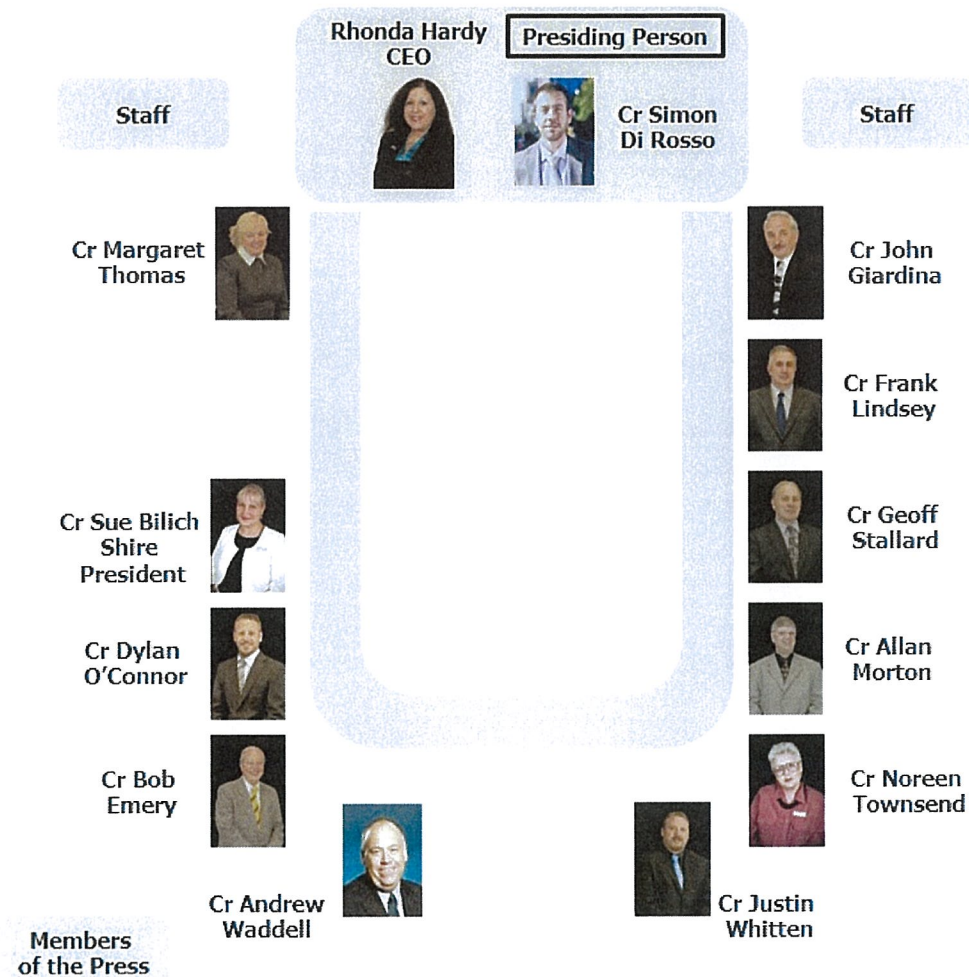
Rhonda Hardy
CEO

Presiding Person

Staff

Cr Simon
Di Rosso

Staff

Cr Margaret
Thomas

Cr John
Giardina

Cr Frank
Lindsey

Cr Sue Bilich
Shire
President

Cr Geoff
Stallard

Cr Dylan
O'Connor

Cr Allan
Morton

Cr Bob
Emery

Cr Noreen
Townsend

Cr Andrew
Waddell

Cr Justin
Whitten

Members
of the Press